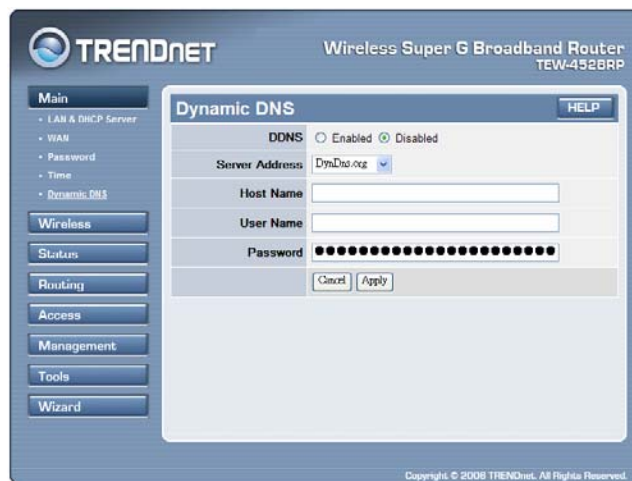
TRENDNET

Wireless Super G Broadband Router
TEW-452BRP

Main
• LAN & DHCP Server
• WAN
• Password
• Time
• Dynamic DNS

Wireless
Status
Routing
Access
Management
Tools
Wizard

Dynamic DNS

HELP

| | |
|---|---|
| DDNS | ○ Enabled ⦿ Disabled |
| Server Address | DynDns.org |
| Host Name | |
| User Name | |
| Password | ●●●●●●●●●●●●●●●●●●●●●●●● |
| | Cancel Apply |

Copyright © 2006 TRENDnet. All Rights Reserved.